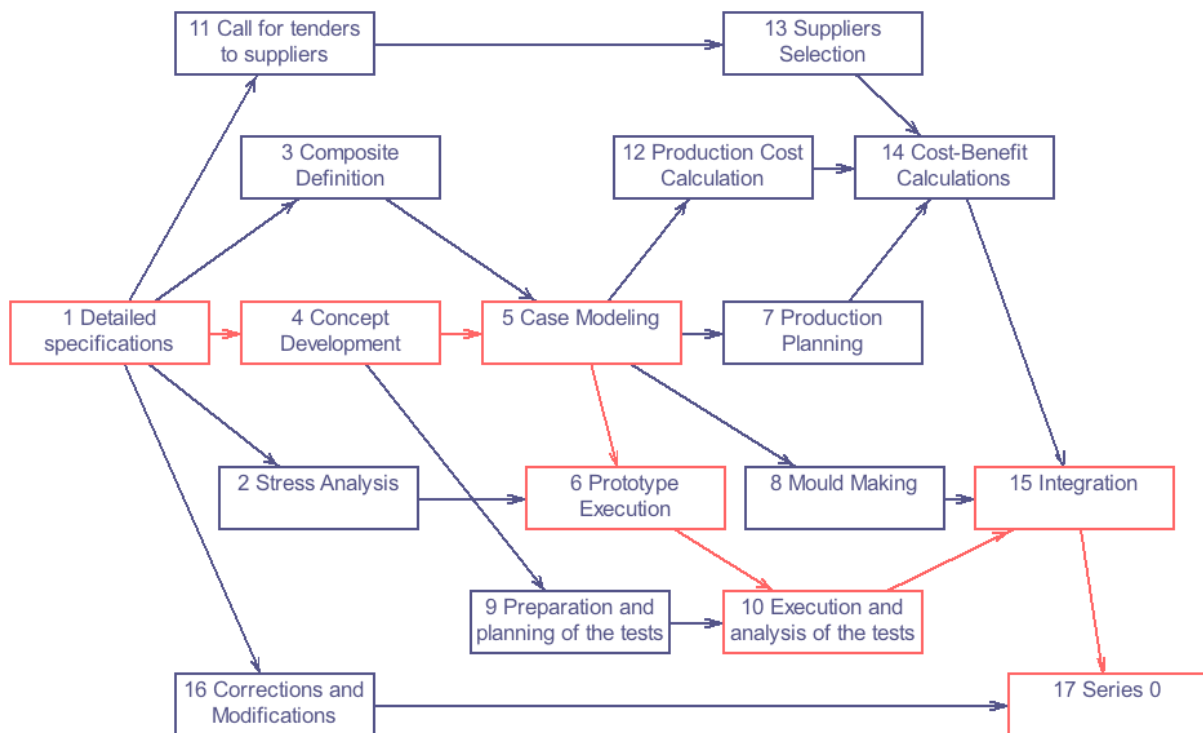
11 Call for tenders to suppliers

13 Suppliers Selection

3 Composite Definition

12 Production Cost Calculation

14 Cost-Benefit Calculations

1 Detailed specifications

4 Concept Development

5 Case Modeling

7 Production Planning

2 Stress Analysis

6 Prototype Execution

8 Mould Making

15 Integration

9 Preparation and planning of the tests

10 Execution and analysis of the tests

16 Corrections and Modifications

17 Series 0